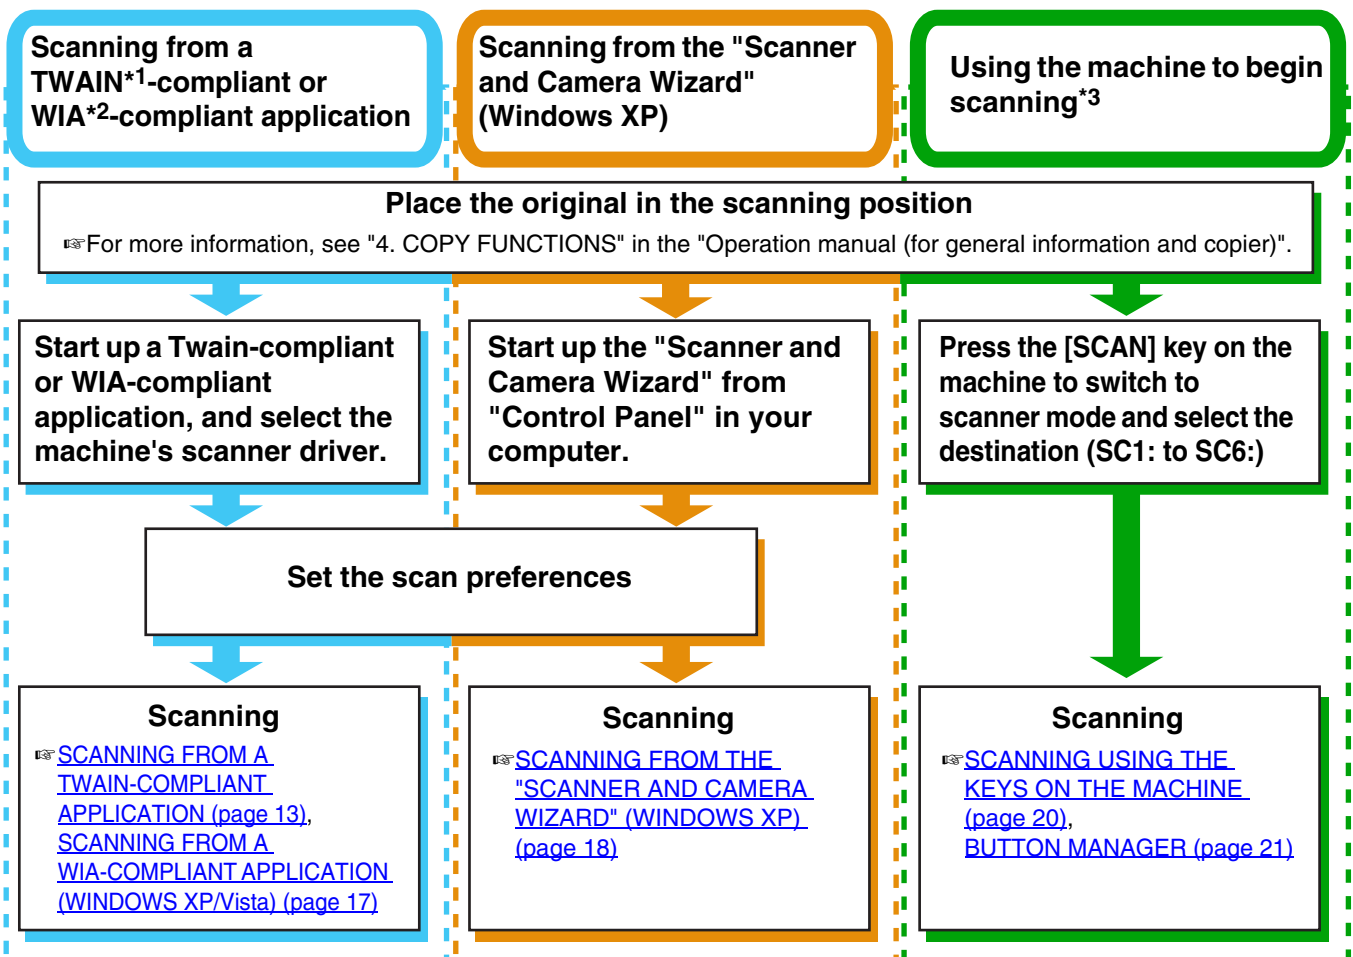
Scanning from a TWAIN*$^1$-compliant or WIA*$^2$-compliant application

Scanning from the "Scanner and Camera Wizard" (Windows XP)

Using the machine to begin scanning*$^3$

Place the original in the scanning position
☞For more information, see "4. COPY FUNCTIONS" in the "Operation manual (for general information and copier)".

Start up a Twain-compliant or WIA-compliant application, and select the machine's scanner driver.

Start up the "Scanner and Camera Wizard" from "Control Panel" in your computer.

Press the [SCAN] key on the machine to switch to scanner mode and select the destination (SC1: to SC6:)

Set the scan preferences

Scanning
☞SCANNING FROM A TWAIN-COMPLIANT APPLICATION (page 13), SCANNING FROM A WIA-COMPLIANT APPLICATION (WINDOWS XP/Vista) (page 17)

Scanning
☞SCANNING FROM THE "SCANNER AND CAMERA WIZARD" (WINDOWS XP) (page 18)

Scanning
☞SCANNING USING THE KEYS ON THE MACHINE (page 20), BUTTON MANAGER (page 21)